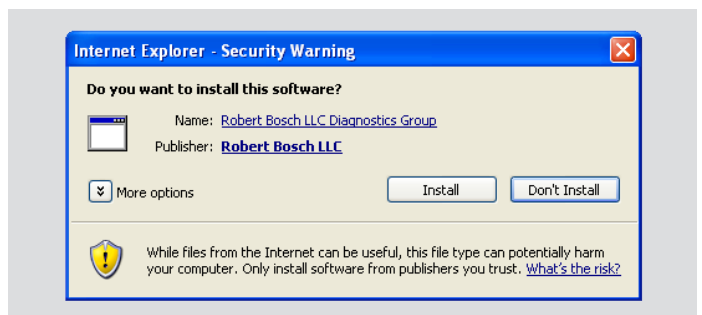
Internet Explorer - Security Warning

Do you want to install this software?

Name: Robert Bosch LLC Diagnostics Group

Publisher: Robert Bosch LLC

More options

Install

Don't Install

While files from the Internet can be useful, this file type can potentially harm your computer. Only install software from publishers you trust. What's the risk?